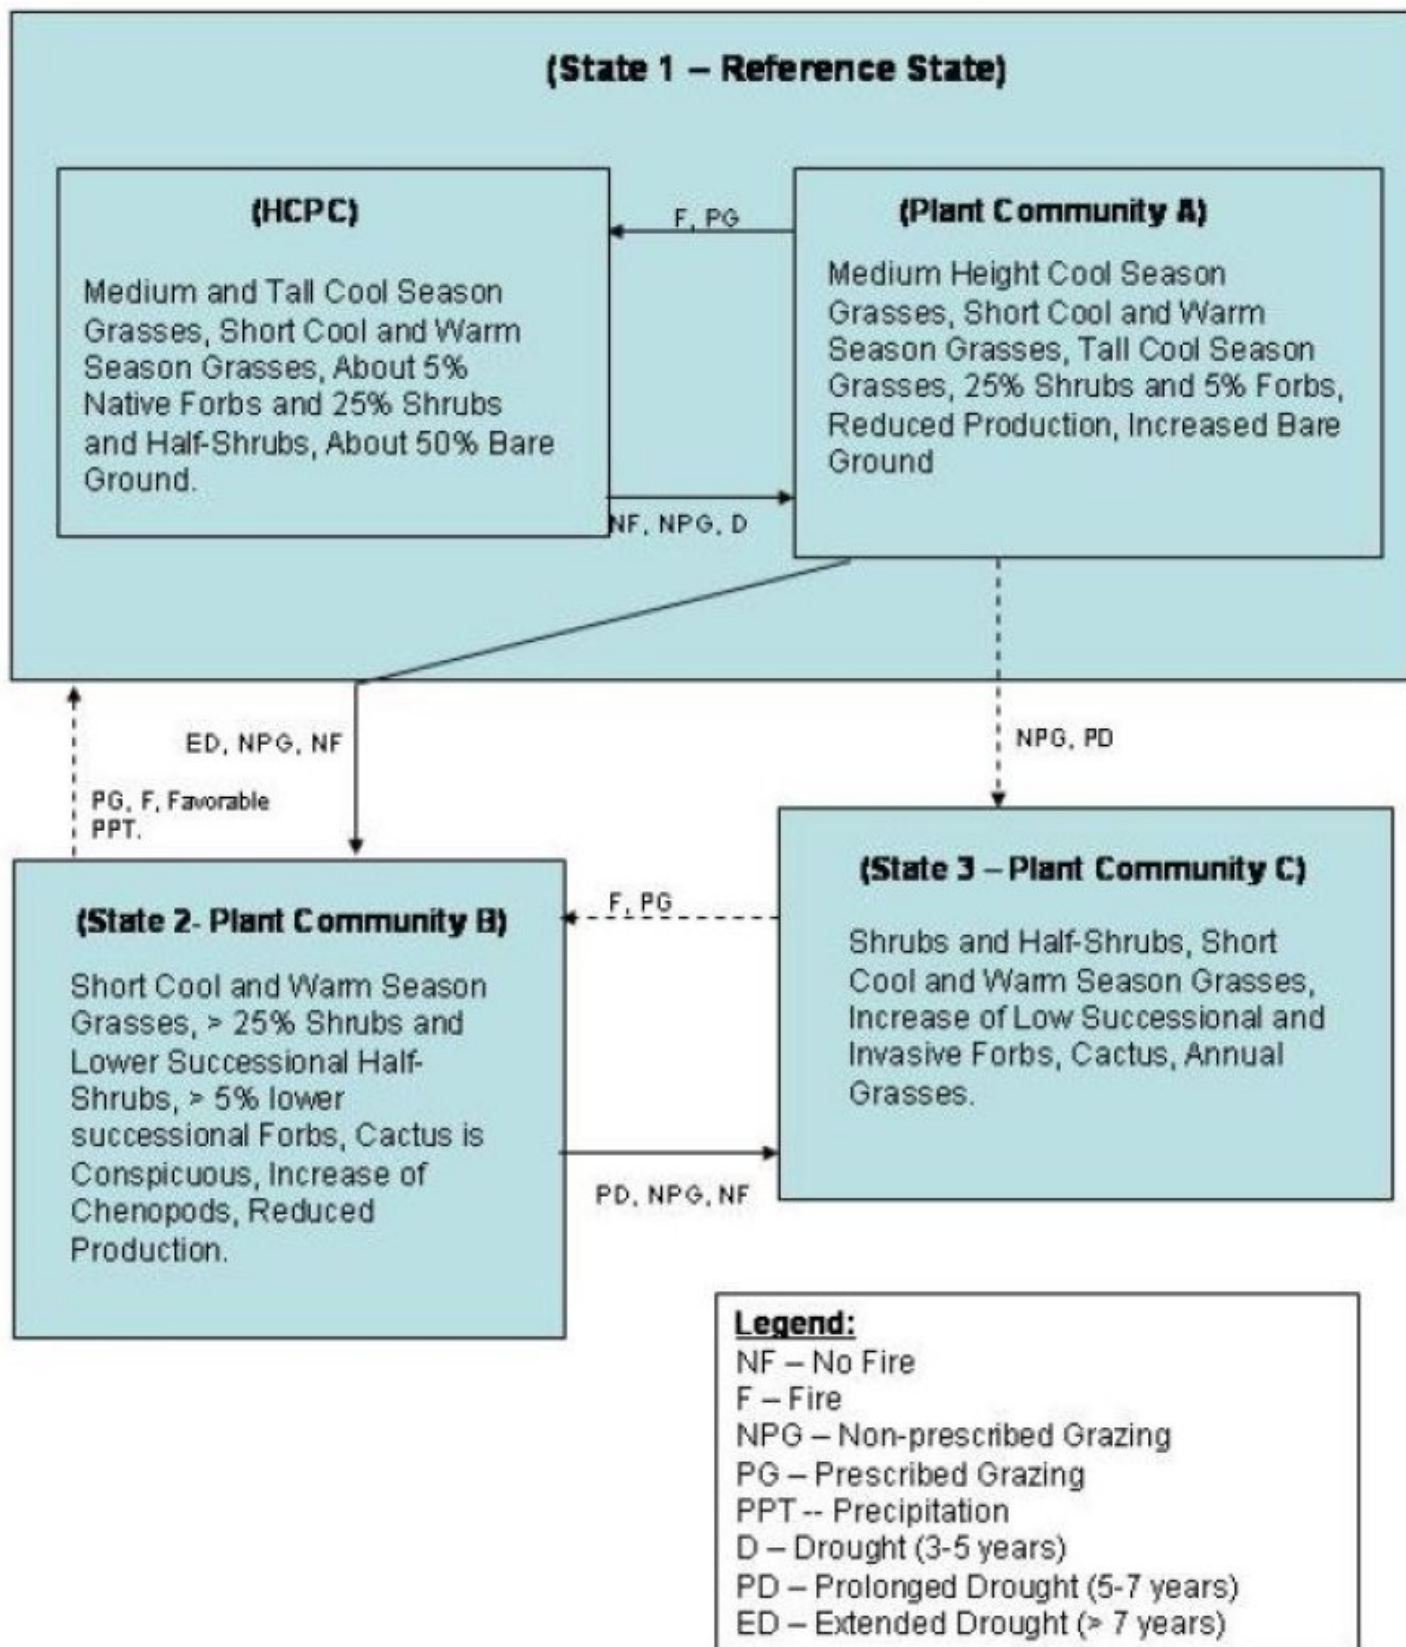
(State 1 – Reference State)

(HCPC)

Medium and Tall Cool Season Grasses, Short Cool and Warm Season Grasses, About 5% Native Forbs and 25% Shrubs and Half-Shrubs, About 50% Bare Ground.

F, PG

NF, NPG, D

(Plant Community A)

Medium Height Cool Season Grasses, Short Cool and Warm Season Grasses, Tall Cool Season Grasses, 25% Shrubs and 5% Forbs, Reduced Production, Increased Bare Ground

ED, NPG, NF

PG, F, Favorable PPT.

NPG, PD

(State 2- Plant Community B)

Short Cool and Warm Season Grasses, > 25% Shrubs and Lower Successional Half-Shrubs, > 5% lower successional Forbs, Cactus is Conspicuous, Increase of Chenopods, Reduced Production.

F, PG

PD, NPG, NF

(State 3 – Plant Community C)

Shrubs and Half-Shrubs, Short Cool and Warm Season Grasses, Increase of Low Successional and Invasive Forbs, Cactus, Annual Grasses.

Legend:
NF – No Fire
F – Fire
NPG – Non-prescribed Grazing
PG – Prescribed Grazing
PPT -- Precipitation
D – Drought (3-5 years)
PD – Prolonged Drought (5-7 years)
ED – Extended Drought (> 7 years)